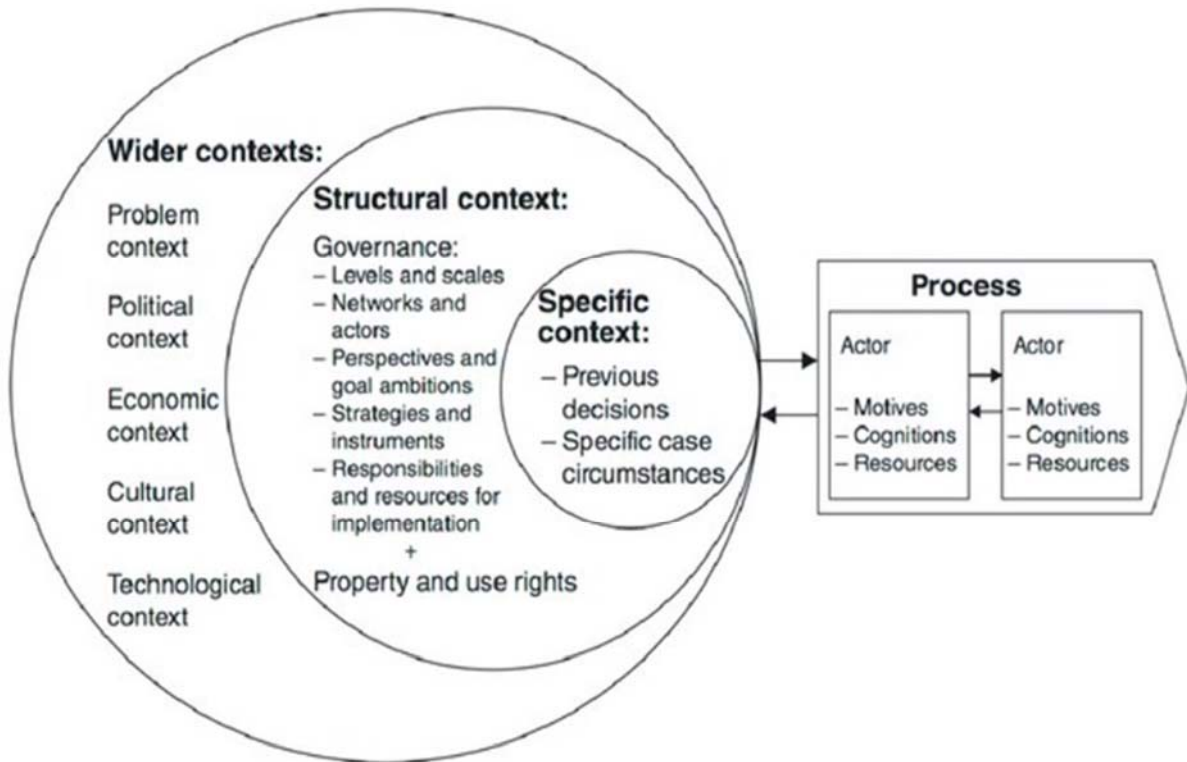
Wider contexts:

Problem context

Political context

Economic context

Cultural context

Technological context

Structural context:

Governance:
– Levels and scales
– Networks and actors
– Perspectives and goal ambitions
– Strategies and instruments
– Responsibilities and resources for implementation
+
Property and use rights

Specific context:
– Previous decisions
– Specific case circumstances

Process

Actor
– Motives
– Cognitions
– Resources

Actor
– Motives
– Cognitions
– Resources